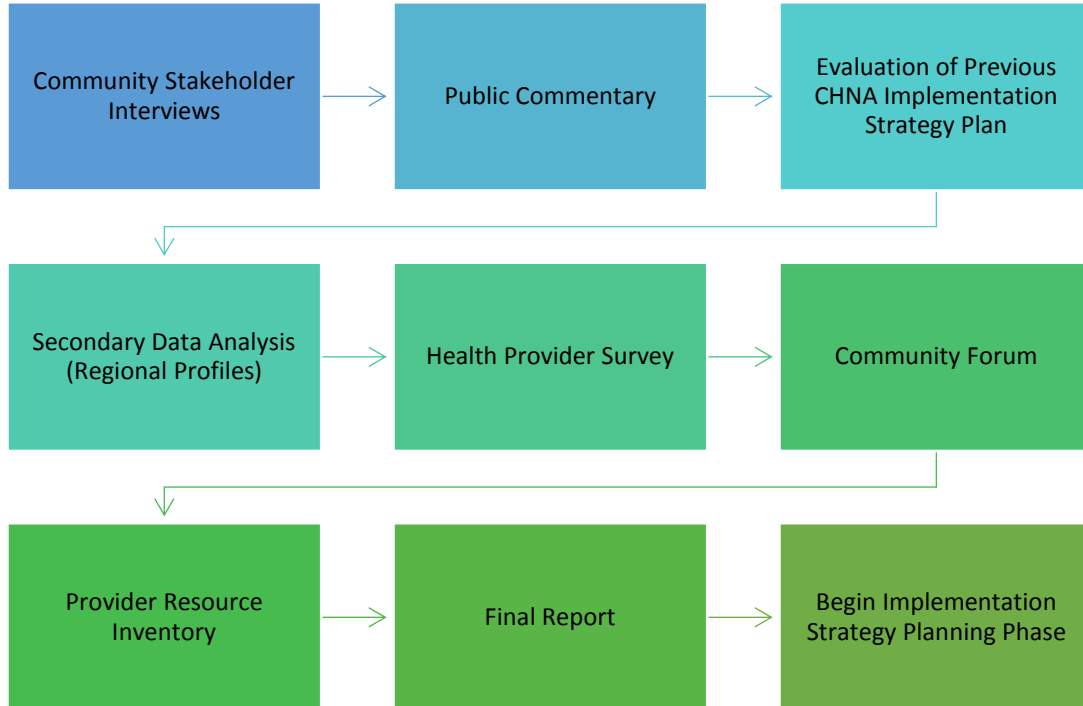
Community Stakeholder Interviews

Public Commentary

Evaluation of Previous CHNA Implementation Strategy Plan

Secondary Data Analysis (Regional Profiles)

Health Provider Survey

Community Forum

Provider Resource Inventory

Final Report

Begin Implementation Strategy Planning Phase